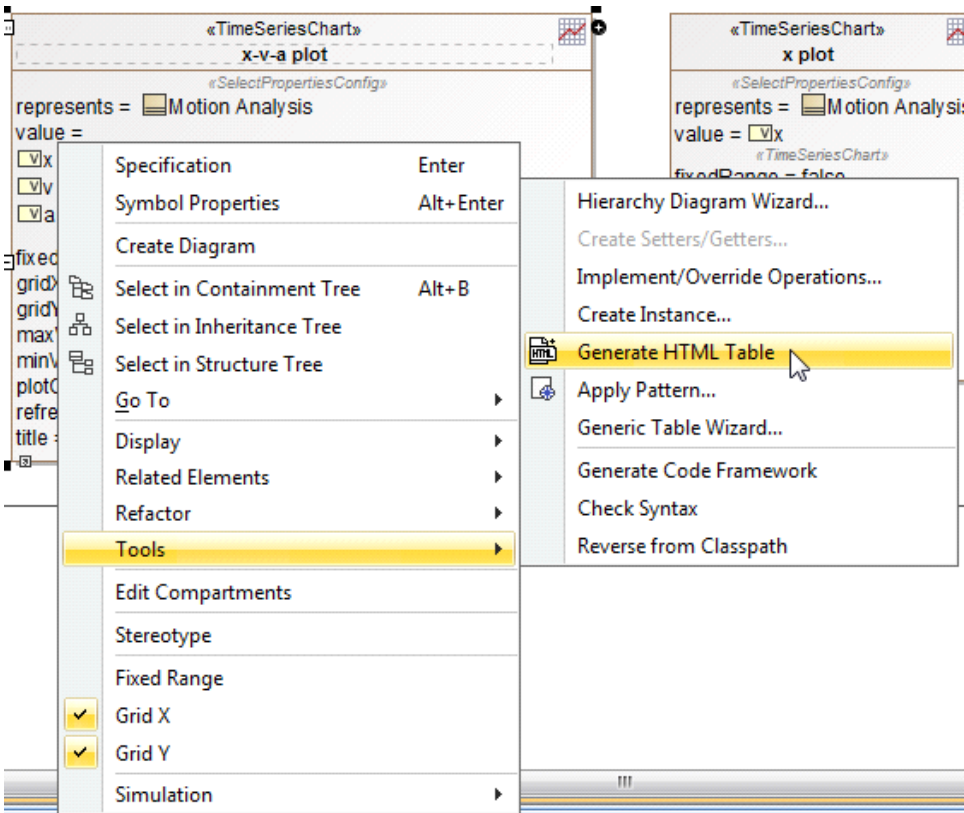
«TimeSeriesChart»
x-v-a plot
«SelectPropertiesConfig»
represents = Motion Analysis
value =
x
v
a
fixed
grid
grid
max
min
plot
refre
title =

«TimeSeriesChart»
x plot
«SelectPropertiesConfig»
represents = Motion Analysis
value = x
«TimeSeriesChart»
fixedRange = false

Specification Enter
Symbol Properties Alt+Enter
Create Diagram
Select in Containment Tree Alt+B
Select in Inheritance Tree
Select in Structure Tree
Go To
Display
Related Elements
Refactor
Tools
Edit Compartments
Stereotype
Fixed Range
Grid X
Grid Y
Simulation

Hierarchy Diagram Wizard...
Create Setters/Getters...
Implement/Override Operations...
Create Instance...
Generate HTML Table
Apply Pattern...
Generic Table Wizard...
Generate Code Framework
Check Syntax
Reverse from Classpath